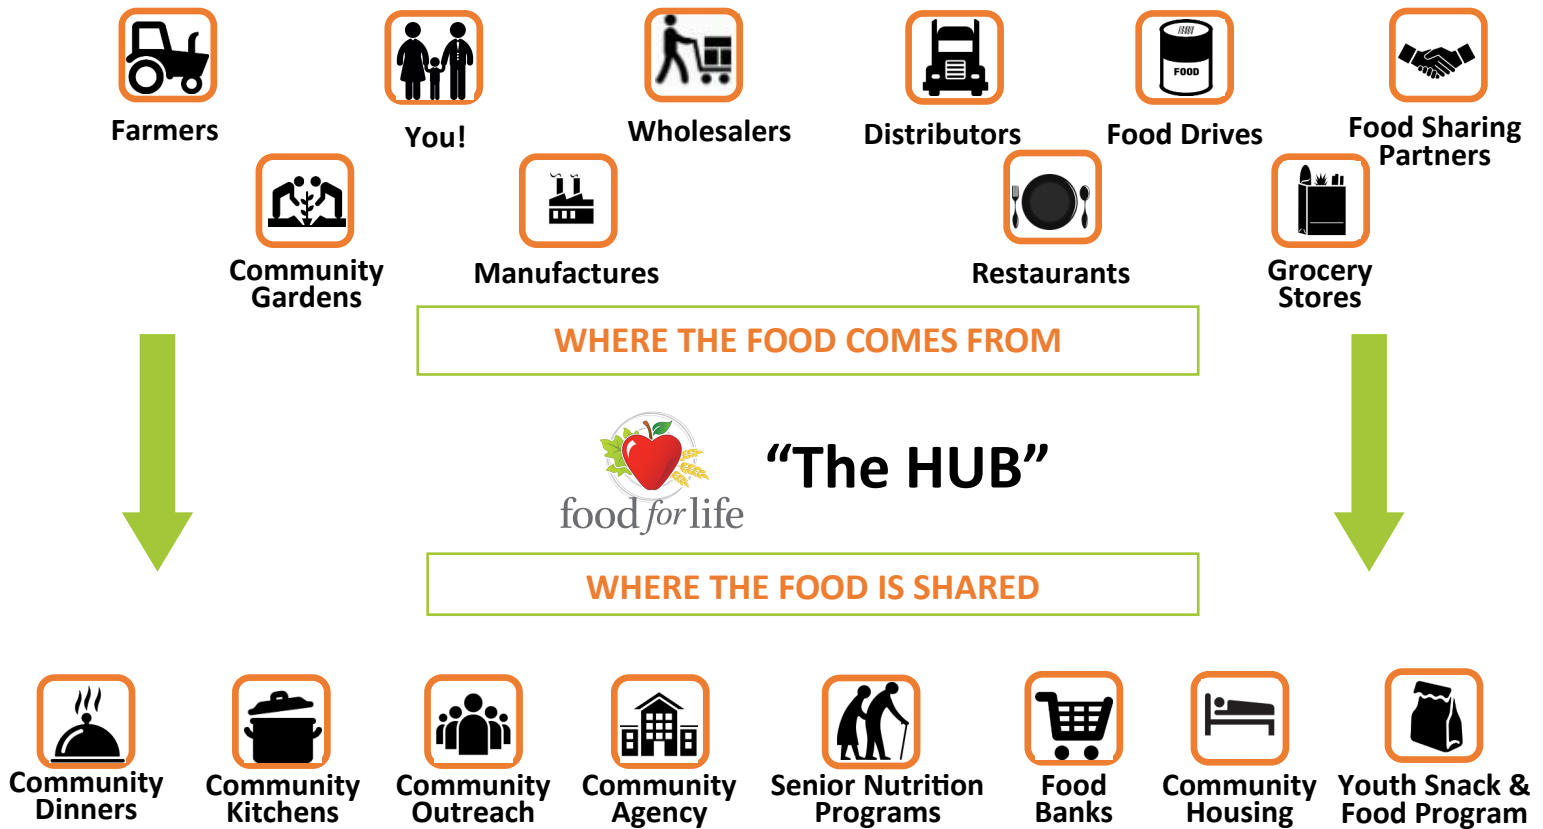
Farmers

You!

Wholesalers

Distributors

FOOD

Food Drives

Food Sharing Partners

Community Gardens

Manufactures

Restaurants

Grocery Stores

WHERE THE FOOD COMES FROM

food for life

“The HUB”

WHERE THE FOOD IS SHARED

Community Dinners

Community Kitchens

Community Outreach

Community Agency

Senior Nutrition Programs

Food Banks

Community Housing

Youth Snack & Food Program